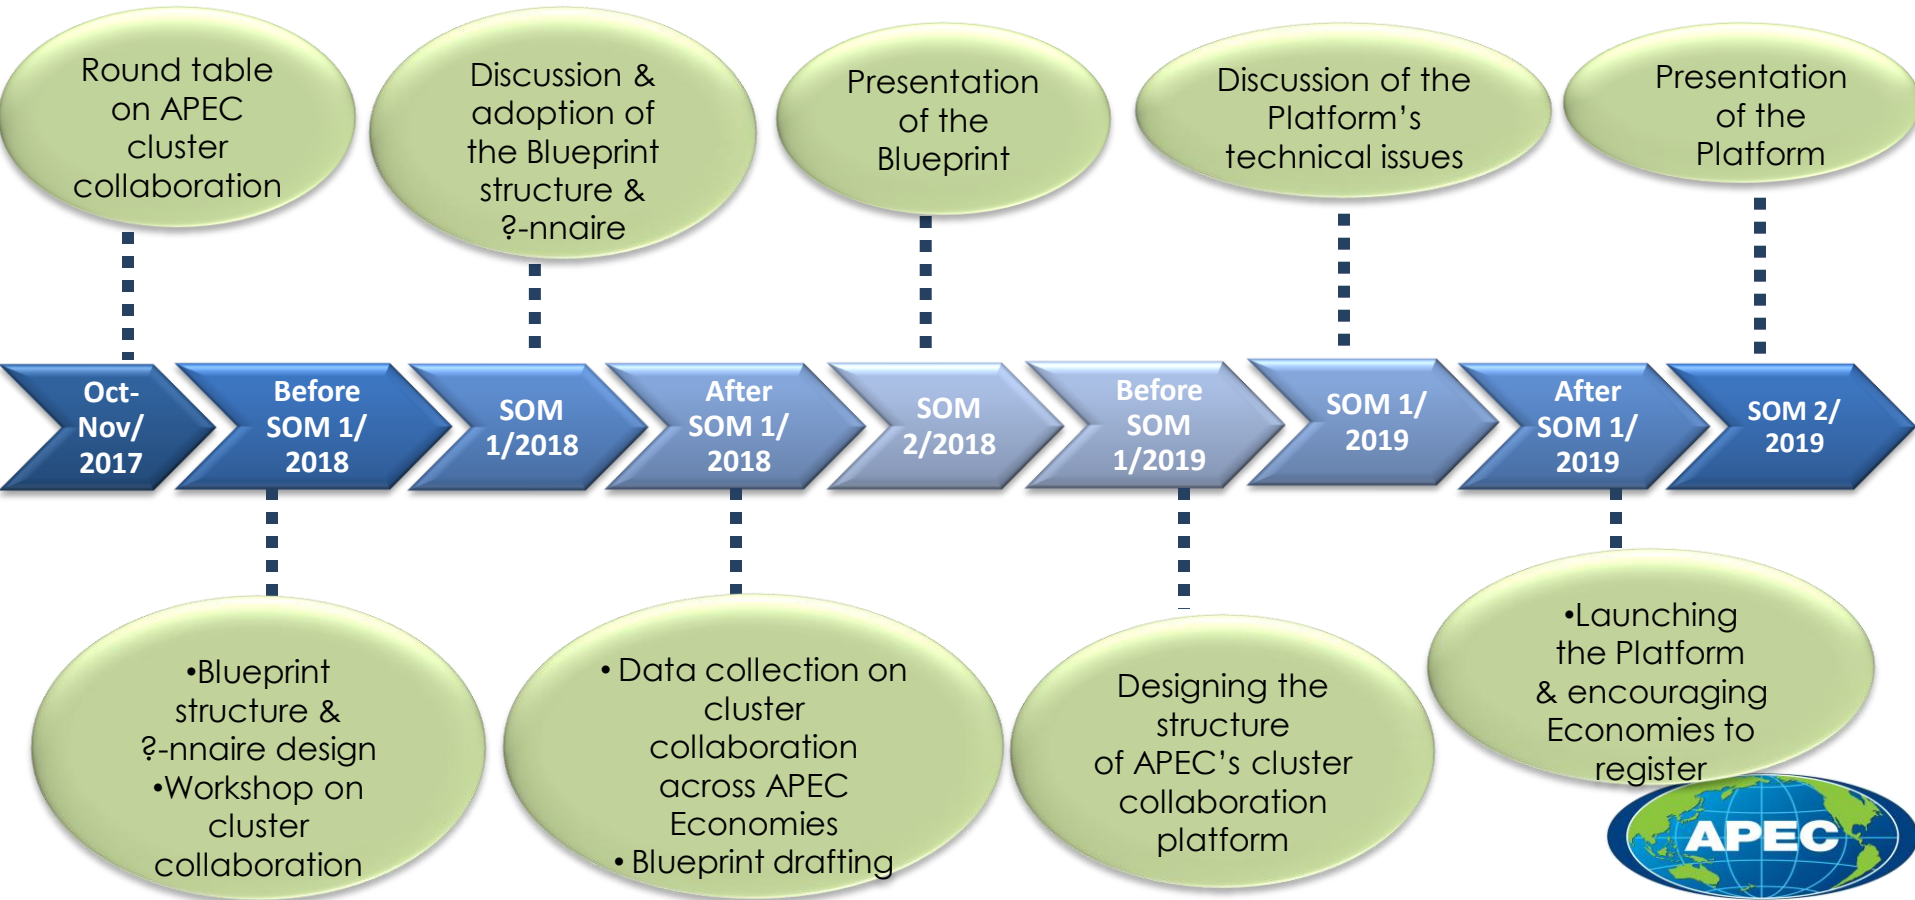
Round table on APEC cluster collaboration

Discussion & adoption of the Blueprint structure & ?-nnaire

Presentation of the Blueprint

Discussion of the Platform's technical issues

Presentation of the Platform

Oct-Nov/ 2017

Before SOM 1/ 2018

SOM 1/2018

After SOM 1/ 2018

SOM 2/2018

Before SOM 1/2019

SOM 1/ 2019

After SOM 1/ 2019

SOM 2/ 2019

•Blueprint structure & ?-nnaire design
•Workshop on cluster collaboration

• Data collection on cluster collaboration across APEC Economies
• Blueprint drafting

Designing the structure of APEC's cluster collaboration platform

•Launching the Platform & encouraging Economies to register

APEC